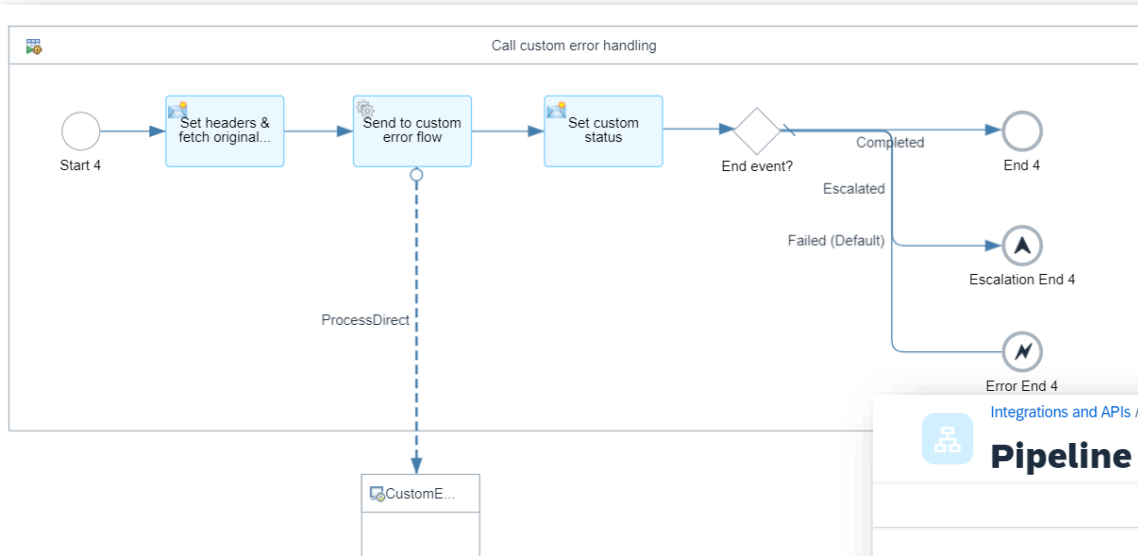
Call custom error handling

Start 4

Set headers & fetch original...

Send to custom error flow

Set custom status

End event?

Completed

End 4

Escalated

Failed (Default)

Escalation End 4

Error End 4

ProcessDirect

CustomE...

Integrations and APIs /

Pipeline